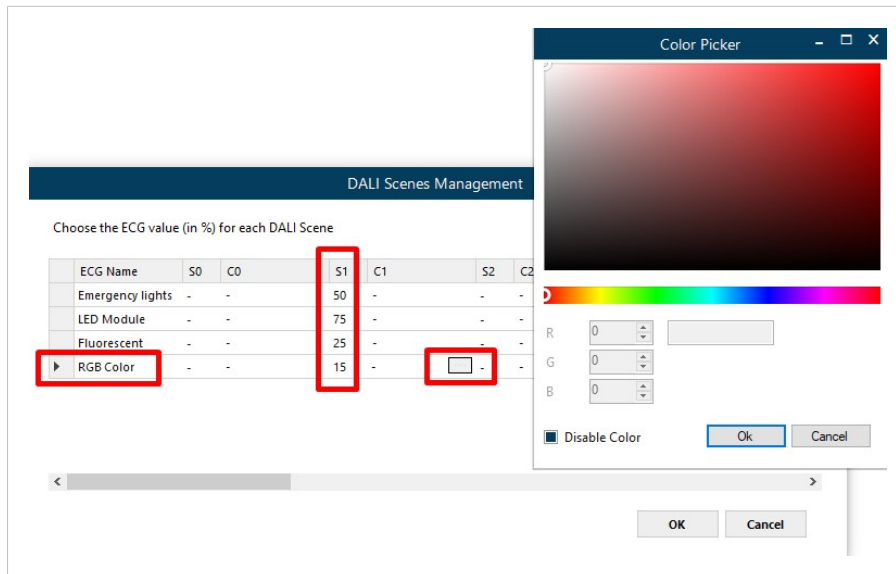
DALI Scenes Management

Choose the ECG value (in %) for each DALI Scene

| | ECG Name | S0 | C0 | S1 | C1 | S2 | C2 |
|---|---|---|---|---|---|---|---|
| | Emergency lights | - | - | 50 | - | - | - |
| | LED Module | - | - | 75 | - | - | - |
| | Fluorescent | - | - | 25 | - | - | - |
| ▶ | RGB Color | - | - | 15 | - | - | - |

<
>

OK
Cancel

Color Picker

R 0
G 0
B 0

Disable Color
Ok
Cancel